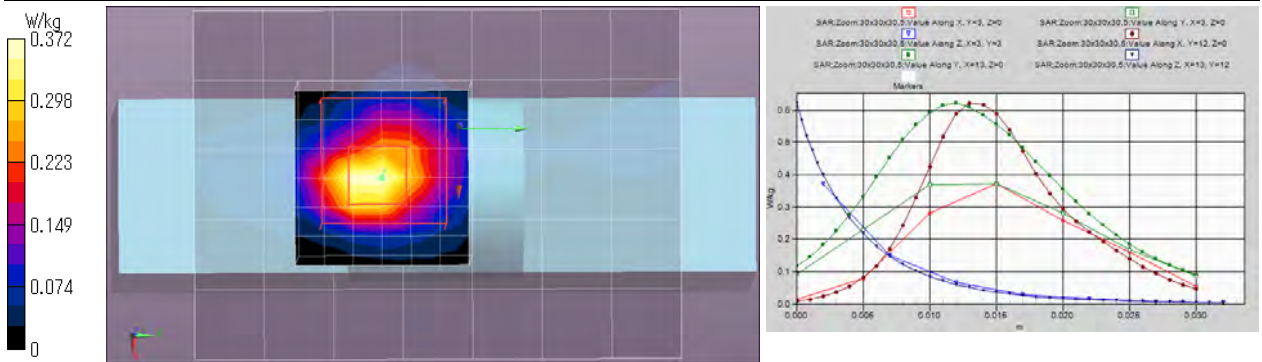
W/kg
0.372
0.298
0.223
0.149
0.074
0

SAR;Zoom:30x30x30,5:Value Along X, Y=3, Z=0
SAR;Zoom:30x30x30,5:Value Along Y, X=3, Z=0
SAR;Zoom:30x30x30,5:Value Along Z, X=3, Y=3
SAR;Zoom:30x30x30,5:Value Along X, Y=12, Z=0
SAR;Zoom:30x30x30,5:Value Along Y, X=13, Z=0
SAR;Zoom:30x30x30,5:Value Along Z, X=13, Y=12
Markers

W/kg
0.6
0.5
0.4
0.3
0.2
0.1
0.0
0.000
0.005
0.010
0.015
0.020
0.025
0.030
m